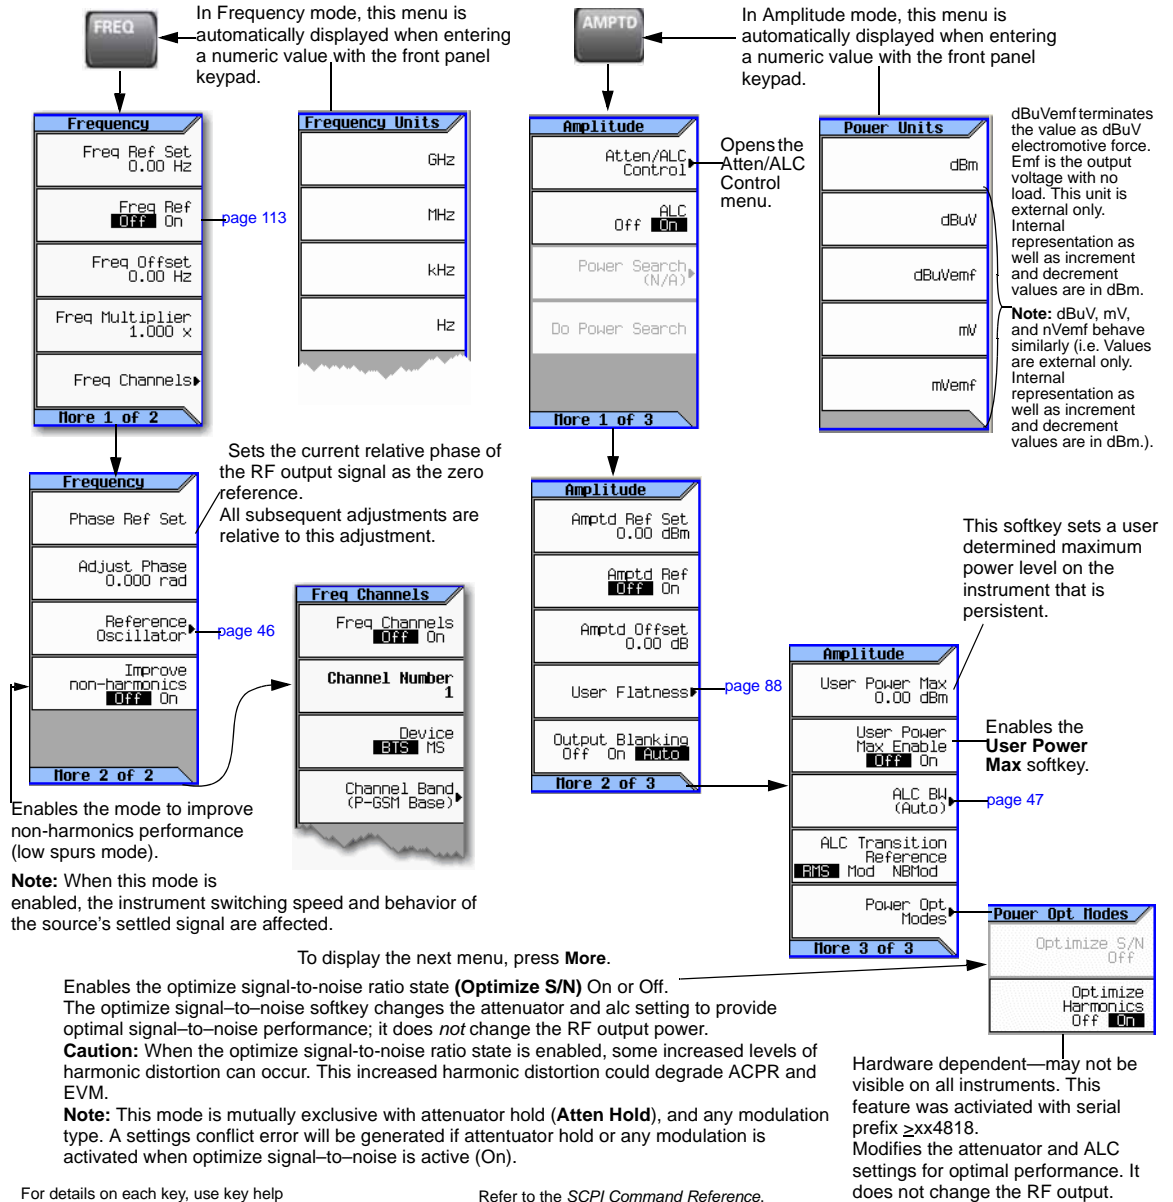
FREQ

In Frequency mode, this menu is automatically displayed when entering a numeric value with the front panel keypad.

AMPTD

In Amplitude mode, this menu is automatically displayed when entering a numeric value with the front panel keypad.

Frequency
Freq Ref Set 0.00 Hz
Freq Ref Off On
page 113
Freq Offset 0.00 Hz
Freq Multiplier 1.000 x
Freq Channels
More 1 of 2

Frequency Units
GHz
MHz
kHz
Hz

Amplitude
Atten/ALC Control
Opens the Atten/ALC Control menu.
ALC Off On
Power Search (N/A)
Do Power Search
More 1 of 3

Power Units
dBm
dBuV
dBuVemf
mV
mVemf

dBuVemf terminates the value as dBuV electromotive force. Emf is the output voltage with no load. This unit is external only. Internal representation as well as increment and decrement values are in dBm.

Note: dBuV, mV, and nVemf behave similarly (i.e. Values are external only. Internal representation as well as increment and decrement values are in dBm.).

Frequency
Phase Ref Set
Adjust Phase 0.000 rad
Reference Oscillator
page 46
Improve non-harmonics Off On
More 2 of 2

Sets the current relative phase of the RF output signal as the zero reference.
All subsequent adjustments are relative to this adjustment.

Freq Channels
Freq Channels Off On
Channel Number 1
Device BTS MS
Channel Band (P-GSM Base)

Amplitude
Amptd Ref Set 0.00 dBm
Amptd Ref Off On
Amptd Offset 0.00 dB
User Flatness
page 88
Output Blanking Off On Auto
More 2 of 3

This softkey sets a user determined maximum power level on the instrument that is persistent.

Amplitude
User Power Max 0.00 dBm
User Power Max Enable Off On
Enables the User Power Max softkey.
ALC BW (Auto)
page 47
ALC Transition Reference RMS Mod NBMod
Power Opt Modes
More 3 of 3

Power Opt Modes
Optimize S/N Off
Optimize Harmonics Off On

Enables the mode to improve non-harmonics performance (low spurs mode).
Note: When this mode is enabled, the instrument switching speed and behavior of the source's settled signal are affected.

To display the next menu, press More.

Enables the optimize signal-to-noise ratio state (Optimize S/N) On or Off.
The optimize signal–to–noise softkey changes the attenuator and alc setting to provide optimal signal–to–noise performance; it does not change the RF output power.
Caution: When the optimize signal-to-noise ratio state is enabled, some increased levels of harmonic distortion can occur. This increased harmonic distortion could degrade ACPR and EVM.
Note: This mode is mutually exclusive with attenuator hold (Atten Hold), and any modulation type. A settings conflict error will be generated if attentuator hold or any modulation is activated when optimize signal–to–noise is active (On).

Hardware dependent—may not be visible on all instruments. This feature was activiated with serial prefix ≥xx4818.
Modifies the attenuator and ALC settings for optimal performance. It does not change the RF output.

For details on each key, use key help

Refer to the SCPI Command Reference.